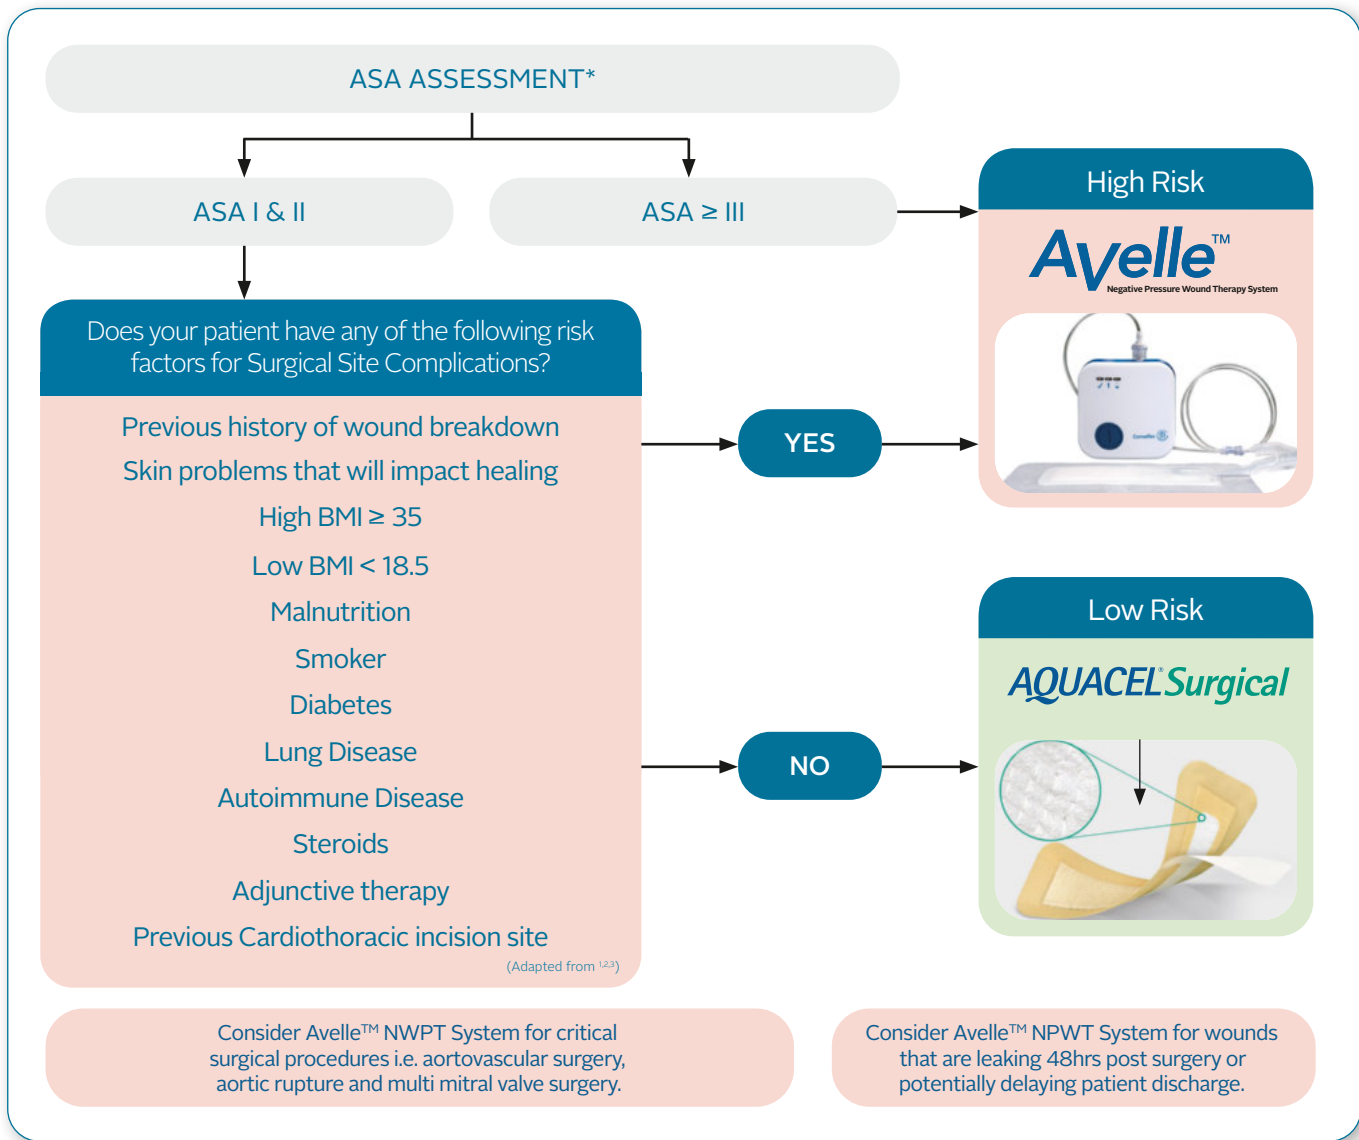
ASA ASSESSMENT*

ASA I & II

ASA ≥ III

High Risk

Avelle™
Negative Pressure Wound Therapy System

Does your patient have any of the following risk factors for Surgical Site Complications?

Previous history of wound breakdown
Skin problems that will impact healing
High BMI ≥ 35
Low BMI < 18.5
Malnutrition
Smoker
Diabetes
Lung Disease
Autoimmune Disease
Steroids
Adjunctive therapy
Previous Cardiothoracic incision site

(Adapted from $^{1,2,3}$)

YES

NO

Low Risk

AQUACEL® Surgical

Consider Avelle™ NWPT System for critical surgical procedures i.e. aortovascular surgery, aortic rupture and multi mitral valve surgery.

Consider Avelle™ NPWT System for wounds that are leaking 48hrs post surgery or potentially delaying patient discharge.